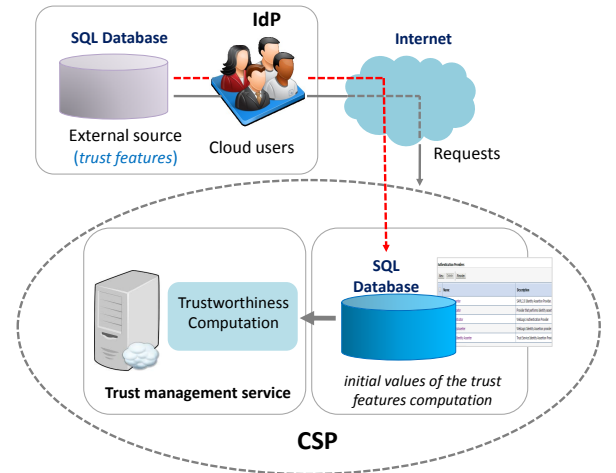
SQL Database

IdP

Internet

External source (trust features)

Cloud users

Requests

SQL Database

Authentication Providers

| Name | Description |
|---|---|
| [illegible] | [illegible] |
| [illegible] | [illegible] |
| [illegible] | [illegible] |
| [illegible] | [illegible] |
| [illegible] | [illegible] |

Trustworthiness Computation

Trust management service

initial values of the trust features computation

CSP